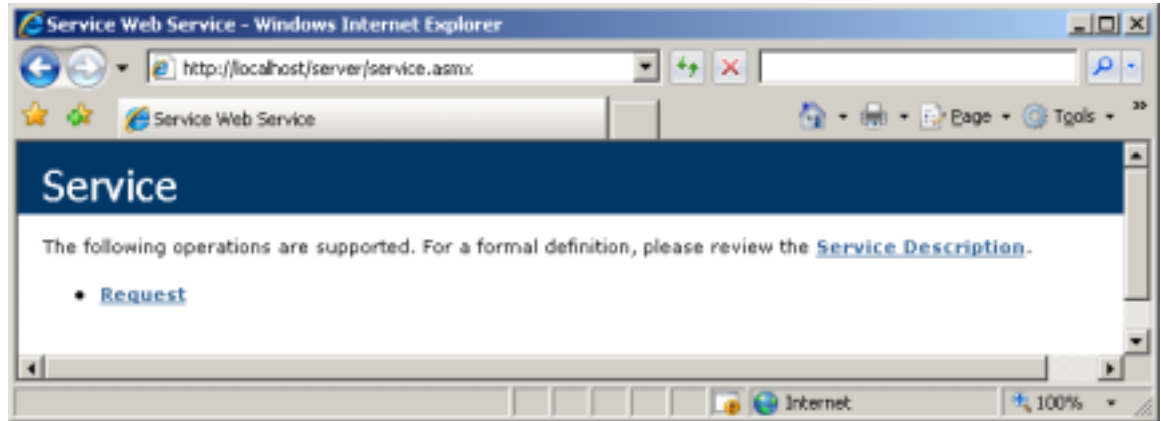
Service Web Service - Windows Internet Explorer

http://localhost/server/service.asmx

Service Web Service

Page · Tools ·

Service

The following operations are supported. For a formal definition, please review the Service Description.

• Request

Internet

100%